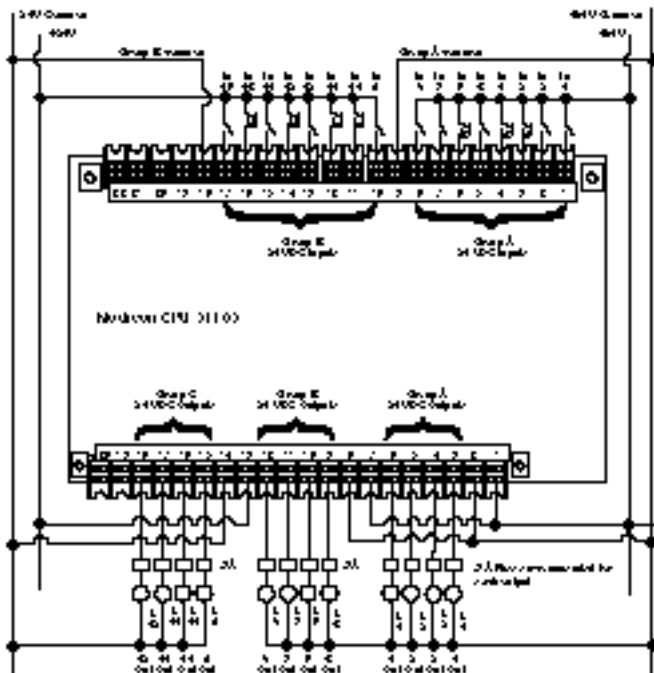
24V Common
Group B common
Group A common
Group B
24 VDC Inputs
Group A
24 VDC Inputs
Modicon CPU 311 03
Group C
24 VDC Outputs
Group B
24 VDC Outputs
Group A
24 VDC Outputs
2 A
2 A
2 A Fuse recommended for each output
Out
Out
Out
Out
Out
Out
Out
Out
Out
Out
Out
Out
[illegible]